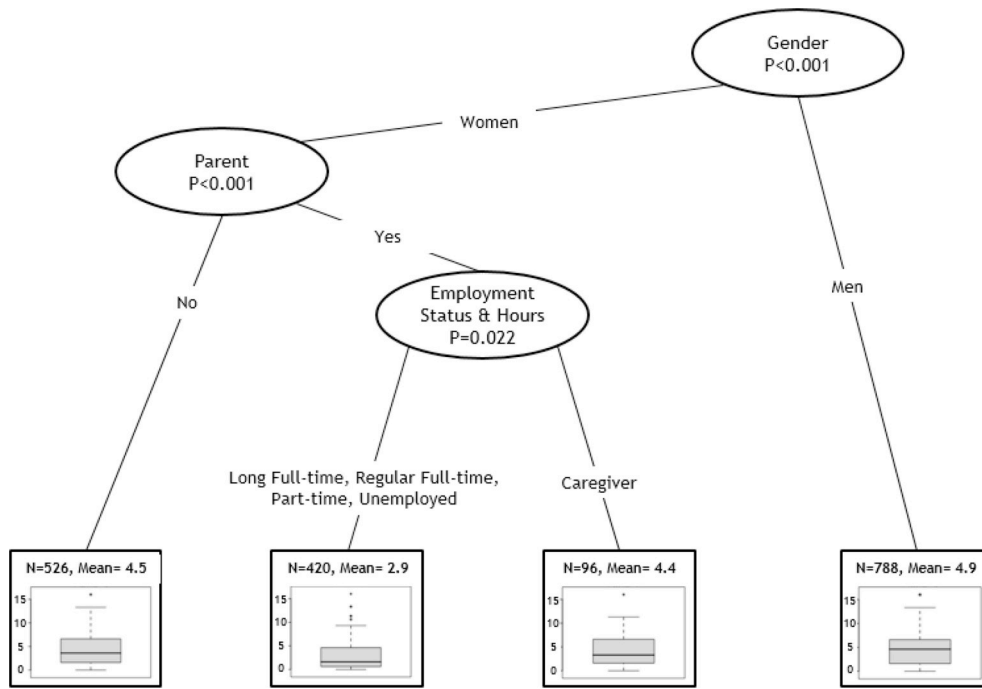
Gender
P<0.001

Women

Men

Parent
P<0.001

No

Yes

Employment Status & Hours
P=0.022

Long Full-time, Regular Full-time, Part-time, Unemployed

Caregiver

N=526, Mean= 4.5
15
10
5
0

N=420, Mean= 2.9
15
10
5
0

N=96, Mean= 4.4
15
10
5
0

N=788, Mean= 4.9
15
10
5
0